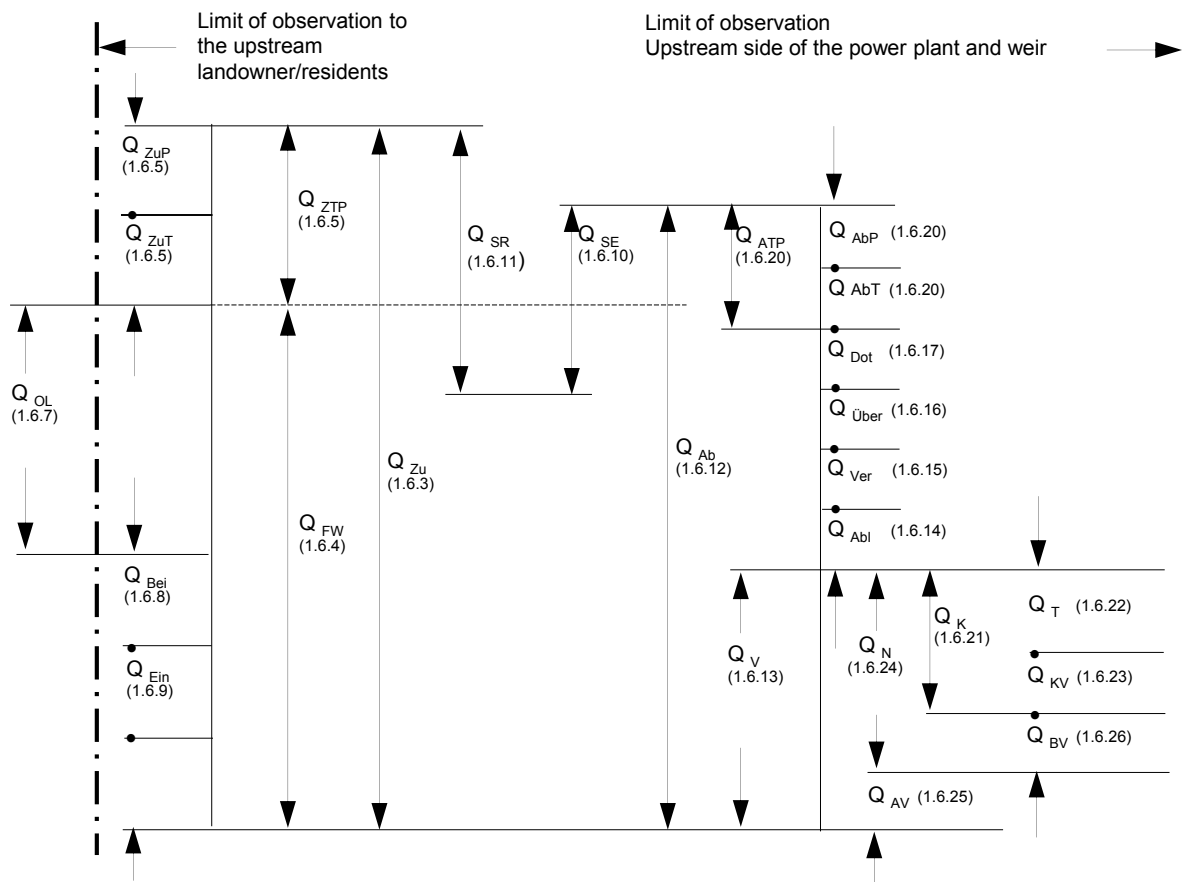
Limit of observation to the upstream landowner/residents

Limit of observation
Upstream side of the power plant and weir

$Q_{ZuP}$ (1.6.5)

$Q_{ZuT}$ (1.6.5)

$Q_{ZTP}$ (1.6.5)

$Q_{SR}$ (1.6.11)

$Q_{SE}$ (1.6.10)

$Q_{ATP}$ (1.6.20)

$Q_{AbP}$ (1.6.20)

$Q_{AbT}$ (1.6.20)

$Q_{Dot}$ (1.6.17)

$Q_{Über}$ (1.6.16)

$Q_{Ver}$ (1.6.15)

$Q_{Abl}$ (1.6.14)

$Q_{OL}$ (1.6.7)

$Q_{Zu}$ (1.6.3)

$Q_{Ab}$ (1.6.12)

$Q_{FW}$ (1.6.4)

$Q_{Bei}$ (1.6.8)

$Q_{Ein}$ (1.6.9)

$Q_{V}$ (1.6.13)

$Q_{N}$ (1.6.24)

$Q_{K}$ (1.6.21)

$Q_{T}$ (1.6.22)

$Q_{KV}$ (1.6.23)

$Q_{BV}$ (1.6.26)

$Q_{AV}$ (1.6.25)